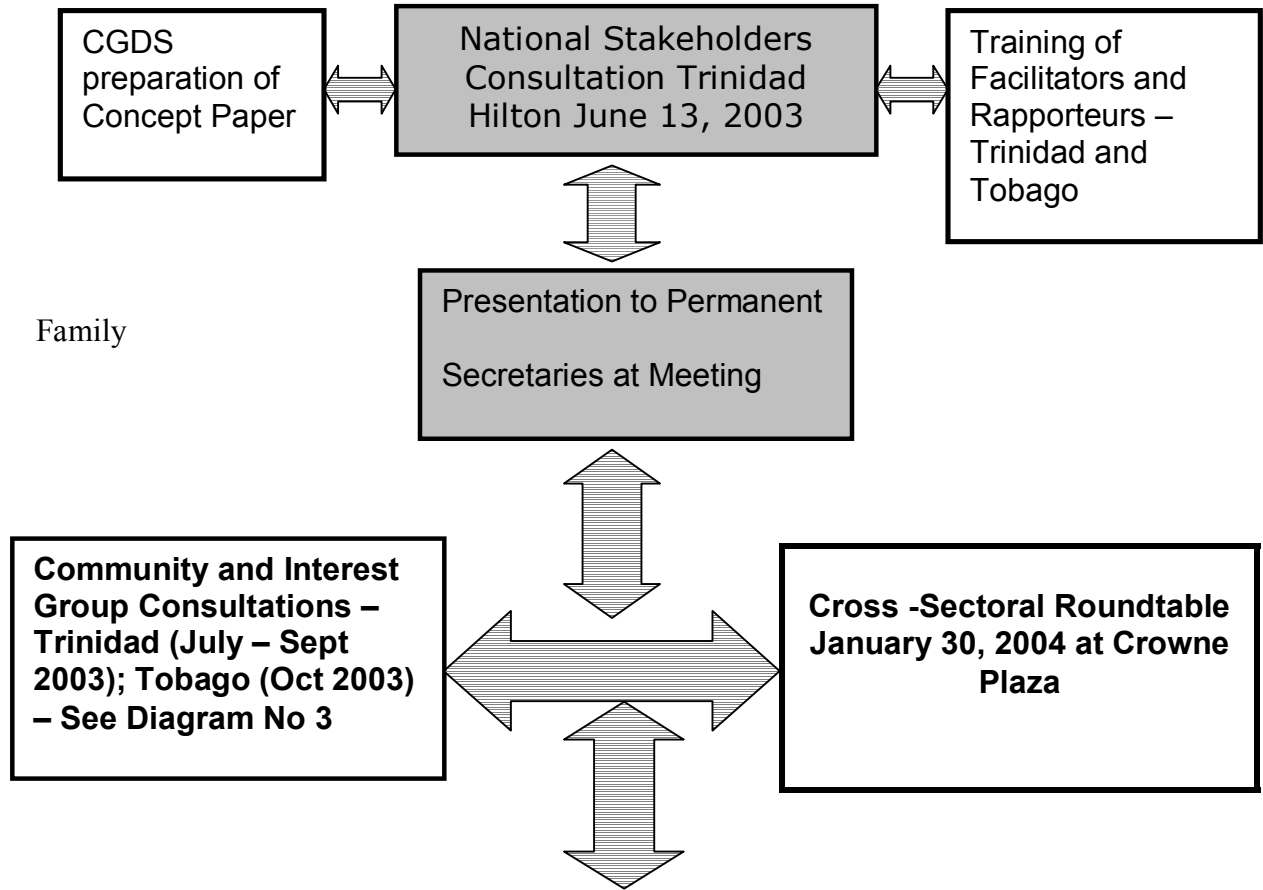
CGDS preparation of Concept Paper

National Stakeholders Consultation Trinidad Hilton June 13, 2003

Training of Facilitators and Rapporteurs – Trinidad and Tobago

Family

Presentation to Permanent Secretaries at Meeting

Community and Interest Group Consultations – Trinidad (July – Sept 2003); Tobago (Oct 2003) – See Diagram No 3

Cross -Sectoral Roundtable January 30, 2004 at Crowne Plaza